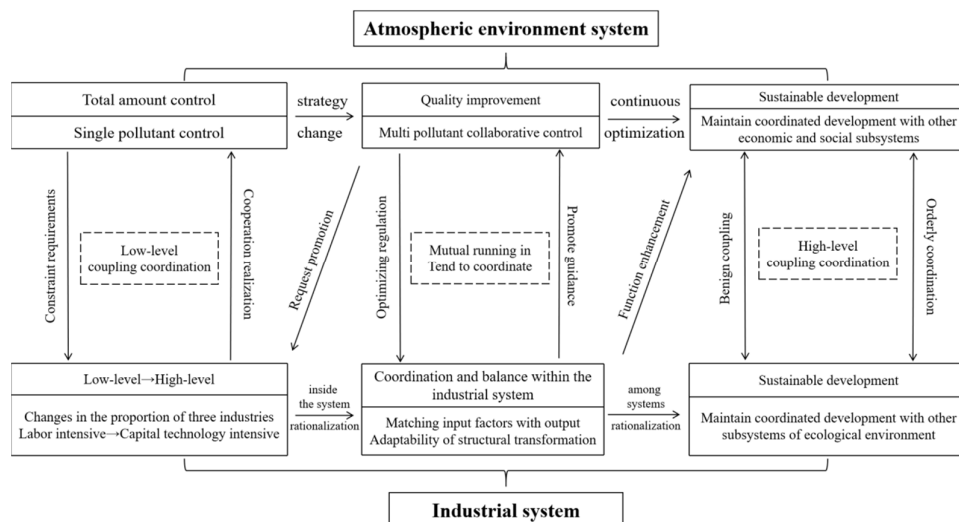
Atmospheric environment system

Total amount control

Single pollutant control

strategy change

Quality improvement

Multi pollutant collaborative control

continuous optimization

Sustainable development

Maintain coordinated development with other economic and social subsystems

Constraint requirements

Low-level coupling coordination

Cooperation realization

Request promotion

Optimizing regulation

Mutual running in Tend to coordinate

Promote guidance

Function enhancement

Benign coupling

High-level coupling coordination

Orderly coordination

Low-level→High-level

Changes in the proportion of three industries Labor intensive→Capital technology intensive

inside the system rationalization

Coordination and balance within the industrial system

Matching input factors with output Adaptability of structural transformation

among systems rationalization

Sustainable development

Maintain coordinated development with other subsystems of ecological environment

Industrial system